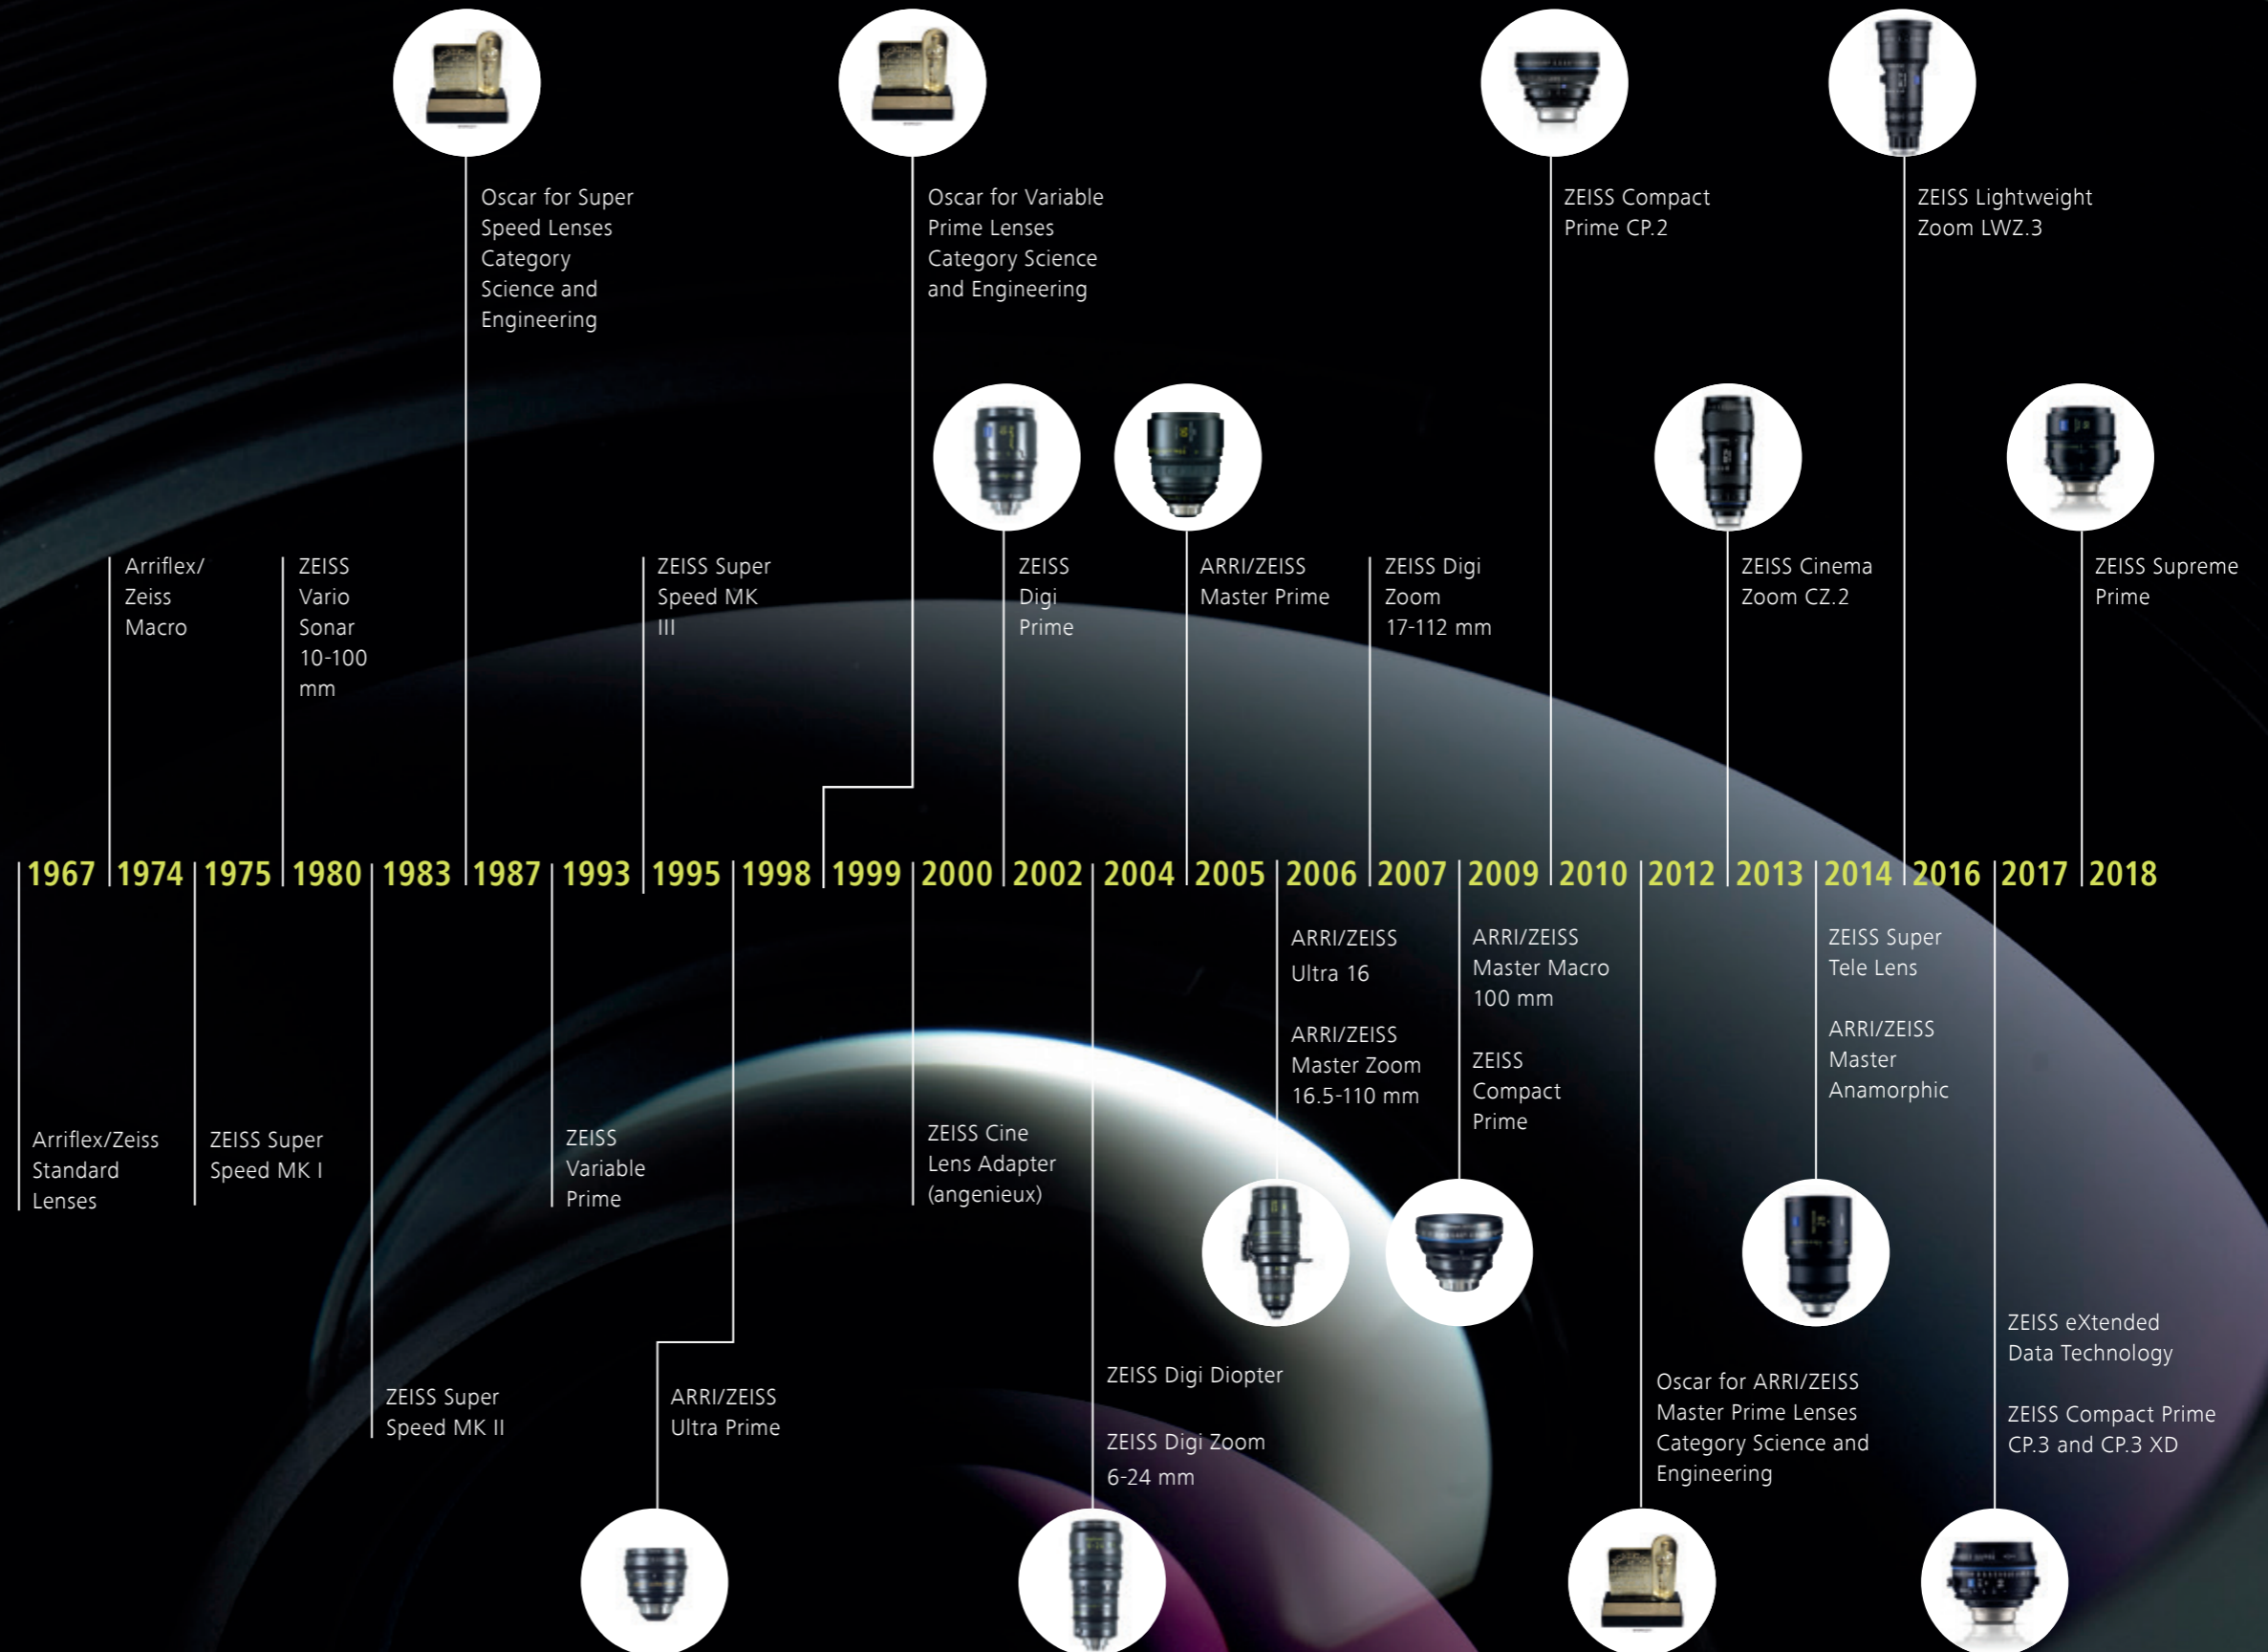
Oscar for Super Speed Lenses Category Science and Engineering

Oscar for Variable Prime Lenses Category Science and Engineering

ZEISS Compact Prime CP.2

ZEISS Lightweight Zoom LWZ.3

Arriflex/ Zeiss Macro

ZEISS Vario Sonar 10-100 mm

ZEISS Super Speed MK III

ZEISS Digi Prime

ARRI/ZEISS Master Prime

ZEISS Digi Zoom 17-112 mm

ZEISS Cinema Zoom CZ.2

ZEISS Supreme Prime

1967 1974 1975 1980 1983 1987 1993 1995 1998 1999 2000 2002 2004 2005 2006 2007 2009 2010 2012 2013 2014 2016 2017 2018

ARRI/ZEISS Ultra 16

ARRI/ZEISS Master Zoom 16.5-110 mm

ARRI/ZEISS Master Macro 100 mm

ZEISS Compact Prime

ZEISS Super Tele Lens

ARRI/ZEISS Master Anamorphic

Arriflex/Zeiss Standard Lenses

ZEISS Super Speed MK I

ZEISS Variable Prime

ZEISS Cine Lens Adapter (angenieux)

ZEISS eXtended Data Technology

ZEISS Compact Prime CP.3 and CP.3 XD

ZEISS Digi Diopter

ZEISS Digi Zoom 6-24 mm

Oscar for ARRI/ZEISS Master Prime Lenses Category Science and Engineering

ZEISS Super Speed MK II

ARRI/ZEISS Ultra Prime